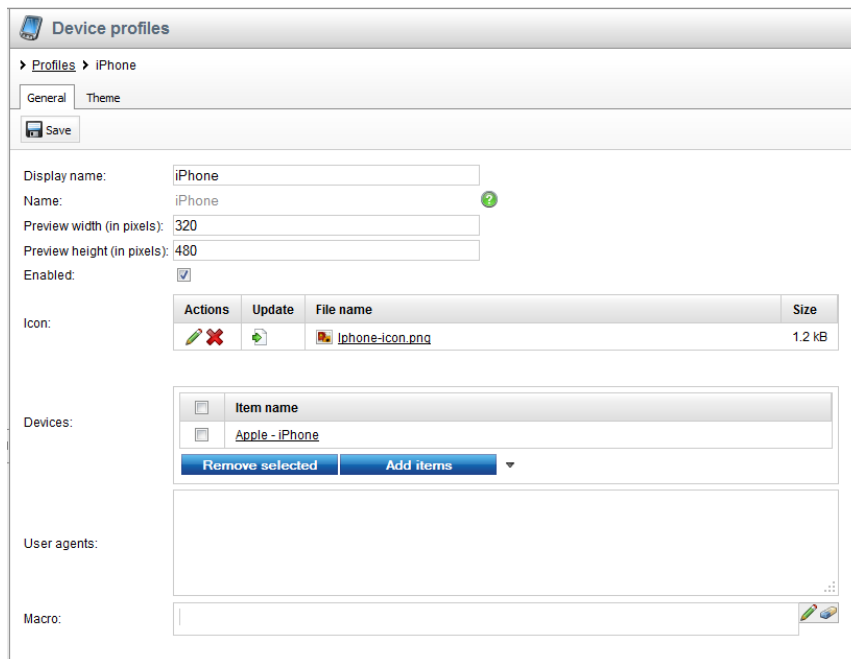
Device profiles

Profiles iPhone

General Theme

Save

Display name: iPhone

Name: iPhone

Preview width (in pixels): 320

Preview height (in pixels): 480

Enabled:

Icon:

| Actions | Update | File name | Size |
|---|---|---|---|
| | | Iphone-icon.png | 1.2 kB |

Devices:

| | Item name |
|---|---|
| | Apple - iPhone |

Remove selected Add items

User agents:

Macro: